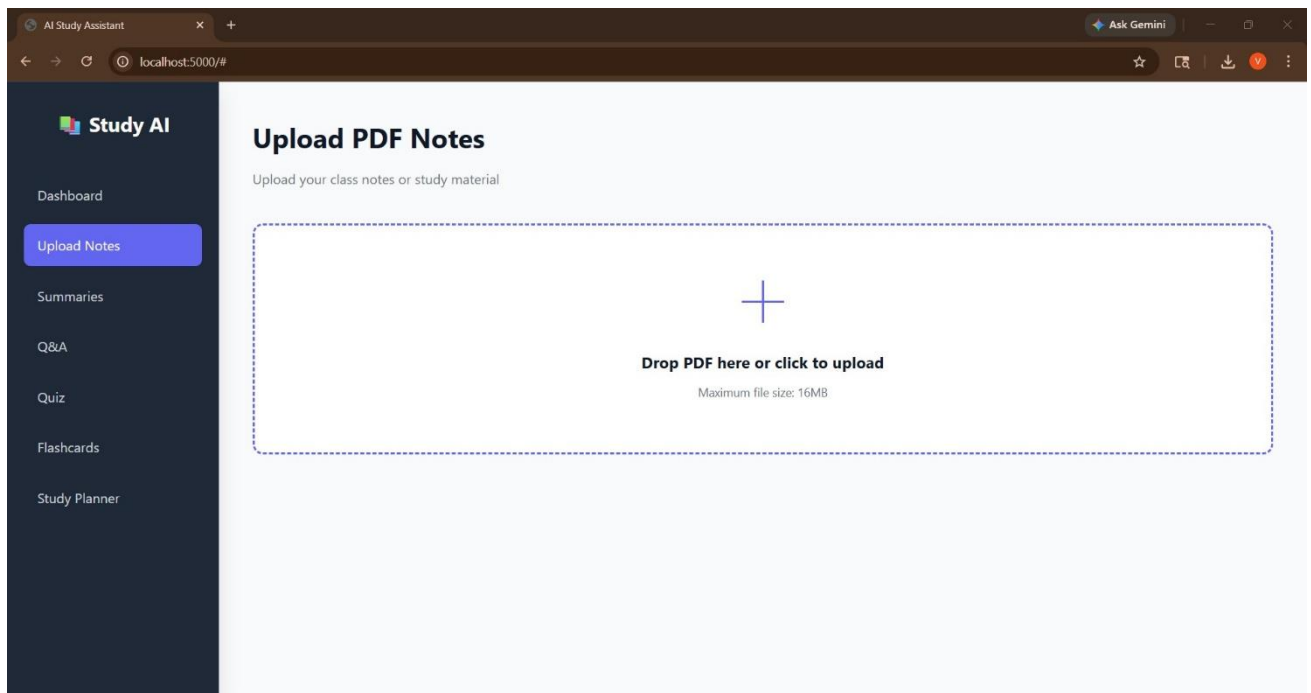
AI Study Assistant

Ask Gemini

localhost:5000/#

V

Study AI

Dashboard

Upload Notes

Summaries

Q&A

Quiz

Flashcards

Study Planner

Upload PDF Notes

Upload your class notes or study material

Drop PDF here or click to upload

Maximum file size: 16MB